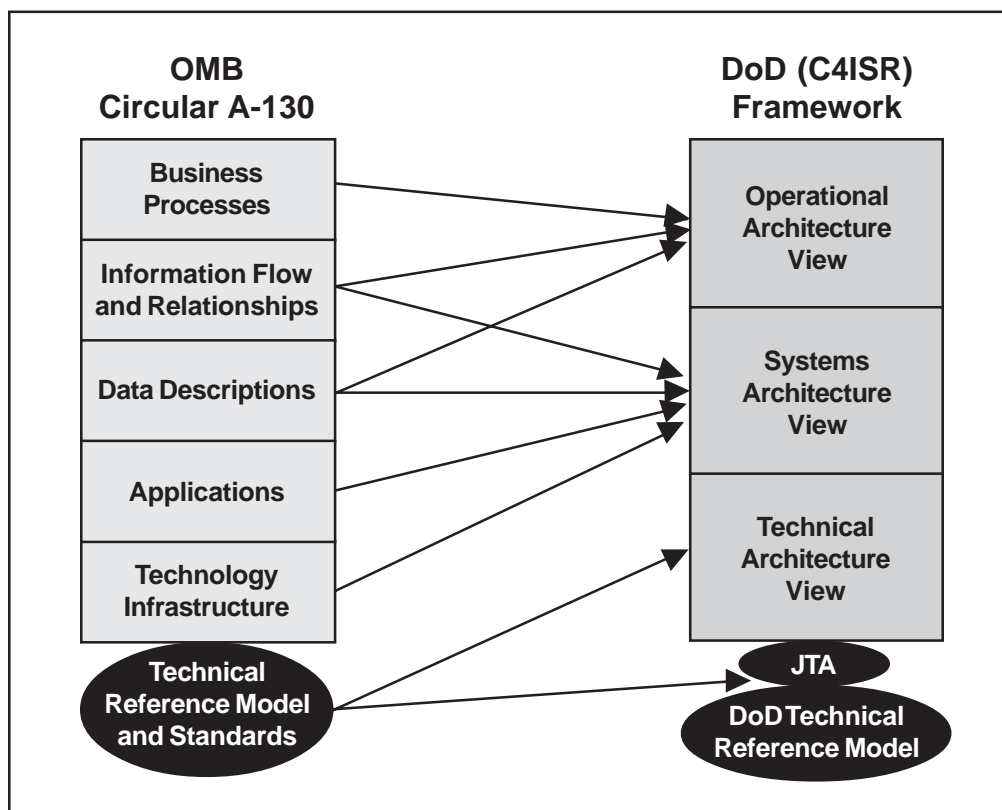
OMB
Circular A-130

DoD (C4ISR)
Framework

Business Processes

Information Flow and Relationships

Data Descriptions

Applications

Technology Infrastructure

Technical Reference Model and Standards

Operational Architecture View

Systems Architecture View

Technical Architecture View

JTA

DoD Technical Reference Model